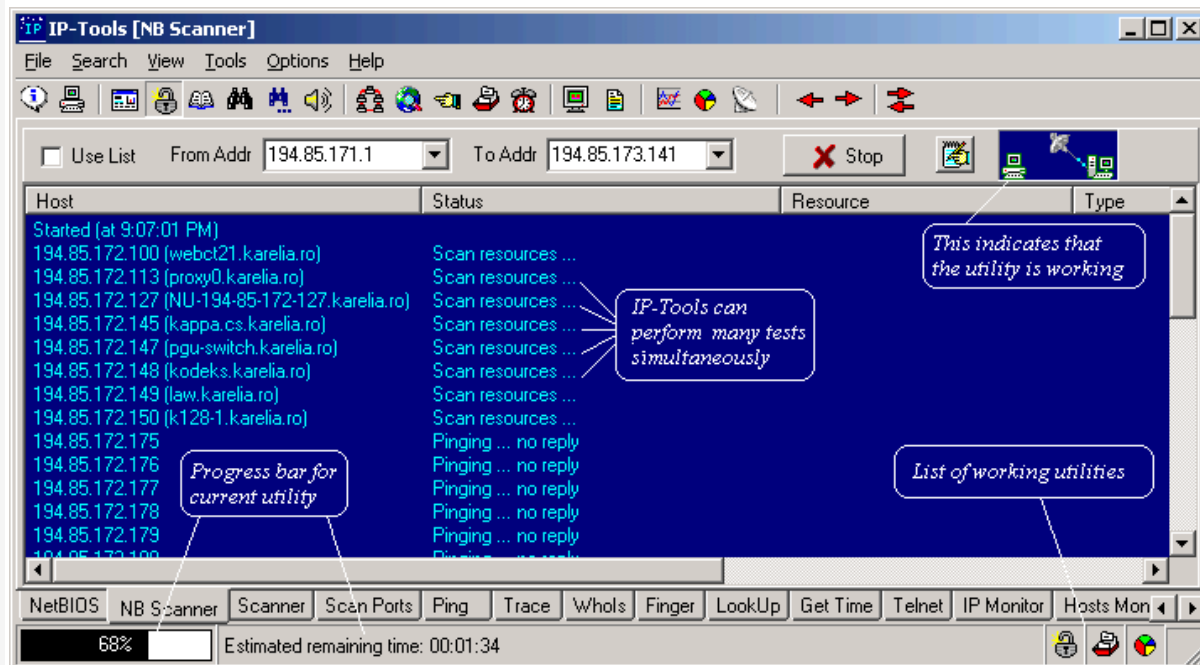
IP IP-Tools [NB Scanner]

File Search View Tools Options Help

Use List From Addr 194.85.171.1 To Addr 194.85.173.141 Stop

| Host | Status | Resource | Type |
|---|---|---|---|
| Started (at 9:07:01 PM) | | | |
| 194.85.172.100 (webct21.karelia.ro) | Scan resources ... | | |
| 194.85.172.113 (proxy0.karelia.ro) | Scan resources ... | | |
| 194.85.172.127 (NU-194-85-172-127.karelia.ro) | Scan resources ... | | |
| 194.85.172.145 (kappa.cs.karelia.ro) | Scan resources ... | | |
| 194.85.172.147 (pgu-switch.karelia.ro) | Scan resources ... | | |
| 194.85.172.148 (kodeks.karelia.ro) | Scan resources ... | | |
| 194.85.172.149 (law.karelia.ro) | Scan resources ... | | |
| 194.85.172.150 (k128-1.karelia.ro) | Scan resources ... | | |
| 194.85.172.175 | Pinging ... no reply | | |
| 194.85.172.176 | Pinging ... no reply | | |
| 194.85.172.177 | Pinging ... no reply | | |
| 194.85.172.178 | Pinging ... no reply | | |
| 194.85.172.179 | Pinging ... no reply | | |
| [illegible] | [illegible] | | |

This indicates that the utility is working

IP-Tools can perform many tests simultaneously

Progress bar for current utility

List of working utilities

NetBIOS NB Scanner Scanner Scan Ports Ping Trace WhoIs Finger LookUp Get Time Telnet IP Monitor Hosts Mon

68% Estimated remaining time: 00:01:34